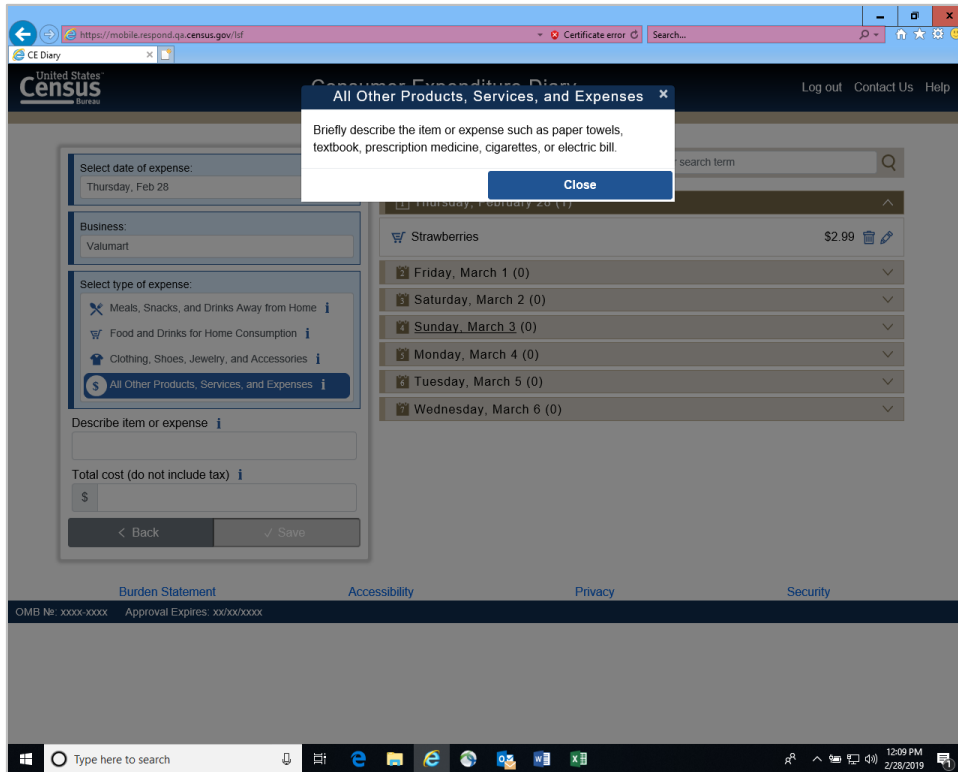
https://mobile.respond.qa.census.gov/lsf
Certificate error
Search...
CE Diary

United States Census Bureau
Consumer Expenditure Diary
Log out Contact Us Help

All Other Products, Services, and Expenses ×
Briefly describe the item or expense such as paper towels, textbook, prescription medicine, cigarettes, or electric bill.
Close

Select date of expense:
Thursday, Feb 28

Business:
Valumart

Select type of expense:
Meals, Snacks, and Drinks Away from Home
Food and Drinks for Home Consumption
Clothing, Shoes, Jewelry, and Accessories
All Other Products, Services, and Expenses

Describe item or expense

Total cost (do not include tax)
$

< Back
✓ Save

search term

Thursday, February 28 (1)
Strawberries $2.99
Friday, March 1 (0)
Saturday, March 2 (0)
Sunday, March 3 (0)
Monday, March 4 (0)
Tuesday, March 5 (0)
Wednesday, March 6 (0)

Burden Statement
Accessibility
Privacy
Security

OMB №: xxxx-xxxx Approval Expires: xx/xx/xxxx

Type here to search
12:09 PM
2/28/2019